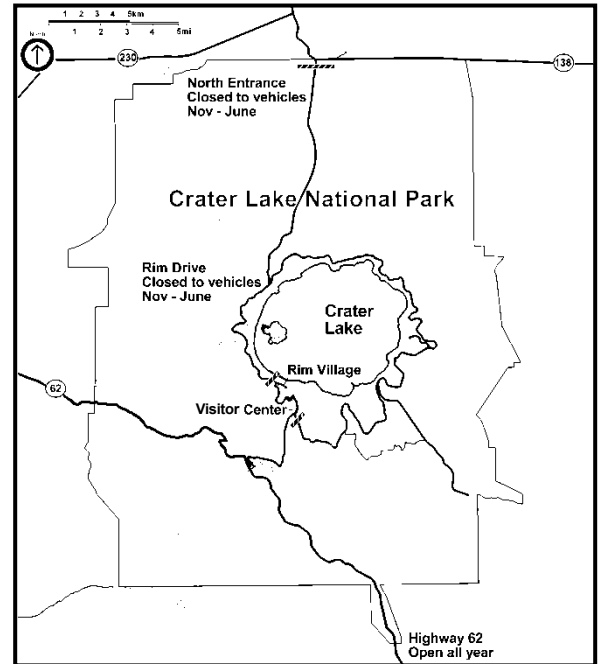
1 2 3 4 5km
1 2 3 4 5mi

North

230

138

North Entrance
Closed to vehicles
Nov - June

Crater Lake National Park

Rim Drive
Closed to vehicles
Nov - June

Crater
Lake

Rim Village

62

Visitor Center

Highway 62
Open all year